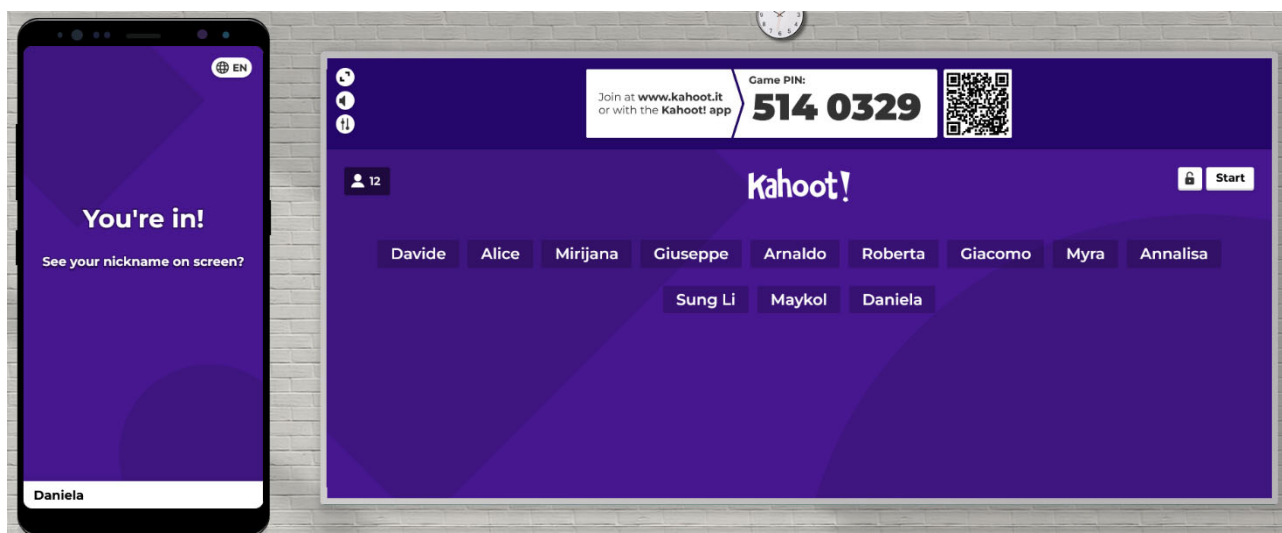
EN

You're in!

See your nickname on screen?

Daniela

Join at www.kahoot.it
or with the Kahoot! app

Game PIN:
514 0329

12

Kahoot!

Start

Davide Alice Mirijana Giuseppe Arnaldo Roberta Giacomo Myra Annalisa

Sung Li Maykol Daniela